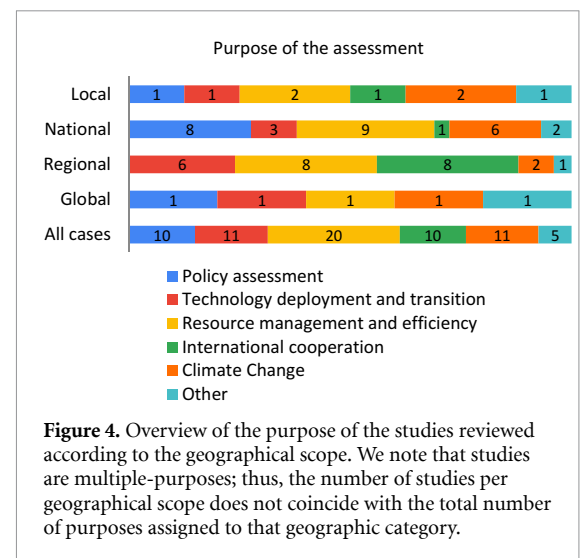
Purpose of the assessment

Local: 1, 1, 2, 1, 2, 1
National: 8, 3, 9, 1, 6, 2
Regional: 6, 8, 8, 2, 1
Global: 1, 1, 1, 1, 1
All cases: 10, 11, 20, 10, 11, 5

Policy assessment
Technology deployment and transition
Resource management and efficiency
International cooperation
Climate Change
Other

**Figure 4.** Overview of the purpose of the studies reviewed according to the geographical scope. We note that studies are multiple-purposes; thus, the number of studies per geographical scope does not coincide with the total number of purposes assigned to that geographic category.